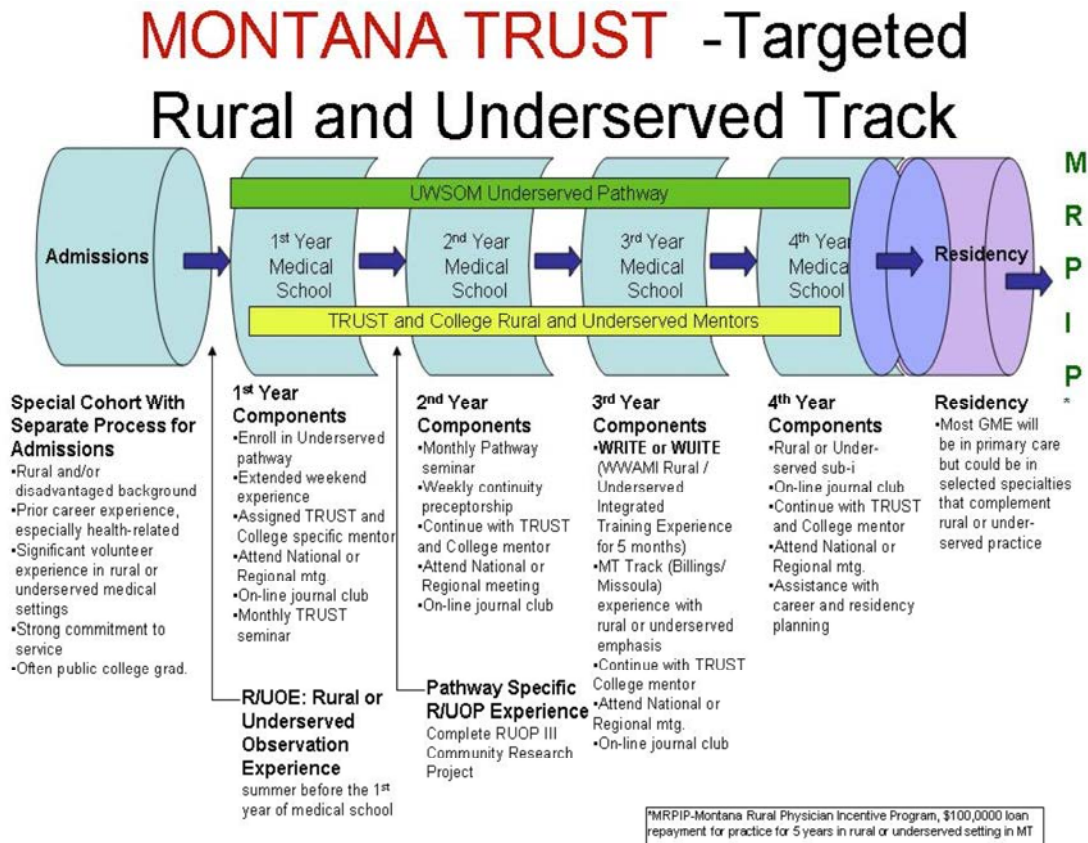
MONTANA TRUST -Targeted Rural and Underserved Track

UWSOM Underserved Pathway

Admissions

1st Year Medical School

2nd Year Medical School

3rd Year Medical School

4th Year Medical School

Residency

M R P I P *

TRUST and College Rural and Underserved Mentors

Special Cohort With Separate Process for Admissions
•Rural and/or disadvantaged background
•Prior career experience, especially health-related
•Significant volunteer experience in rural or underserved medical settings
•Strong commitment to service
•Often public college grad.

1st Year Components
•Enroll in Underserved pathway
•Extended weekend experience
•Assigned TRUST and College specific mentor
•Attend National or Regional mtg.
•On-line journal club
•Monthly TRUST seminar

2nd Year Components
•Monthly Pathway seminar
•Weekly continuity preceptorship
•Continue with TRUST and College mentor
•Attend National or Regional meeting
•On-line journal club

3rd Year Components
•WRITE or WUITE (WWAMI Rural / Underserved Integrated Training Experience for 5 months)
•MT Track (Billings/ Missoula) experience with rural or underserved emphasis
•Continue with TRUST College mentor
•Attend National or Regional mtg.
•On-line journal club

4th Year Components
•Rural or Underserved sub-i
•On-line journal club
•Continue with TRUST and College mentor
•Attend National or Regional mtg.
•Assistance with career and residency planning

Residency
•Most GME will be in primary care but could be in selected specialties that complement rural or underserved practice

R/UOE: Rural or Underserved Observation Experience
summer before the 1st year of medical school

Pathway Specific R/UOP Experience
Complete RUOP III Community Research Project

*MRPIP-Montana Rural Physician Incentive Program, $100,0000 loan repayment for practice for 5 years in rural or underserved setting in MT